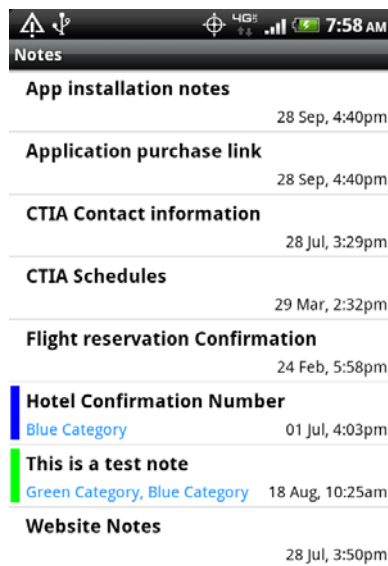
4G 7:58 AM

Notes

App installation notes
28 Sep, 4:40pm

Application purchase link
28 Sep, 4:40pm

CTIA Contact information
28 Jul, 3:29pm

CTIA Schedules
29 Mar, 2:32pm

Flight reservation Confirmation
24 Feb, 5:58pm

Hotel Confirmation Number
Blue Category
01 Jul, 4:03pm

This is a test note
Green Category, Blue Category
18 Aug, 10:25am

Website Notes
28 Jul, 3:50pm